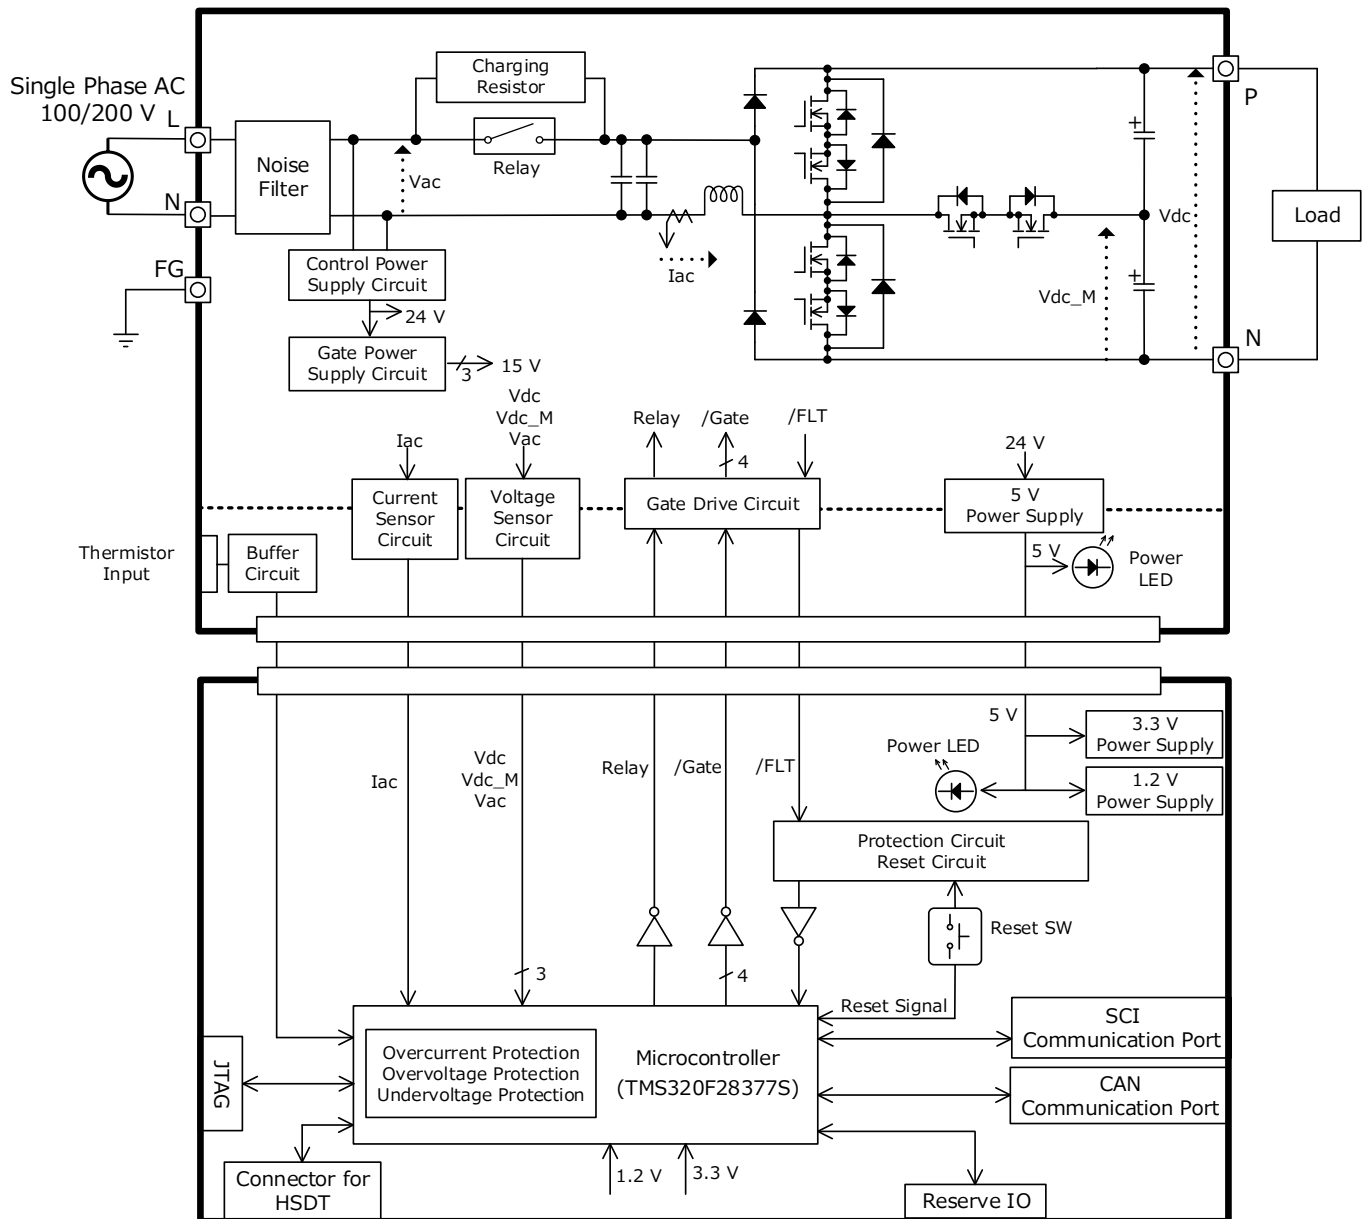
Single Phase AC
100/200 V
L
N
FG
Noise Filter
Charging Resistor
Relay
Vac
Iac
Control Power Supply Circuit
24 V
Gate Power Supply Circuit
3
15 V
P
N
Vdc
Vdc_M
Load
Iac
Vdc
Vdc_M
Vac
Relay
/Gate
4
/FLT
24 V
Thermistor Input
Buffer Circuit
Current Sensor Circuit
Voltage Sensor Circuit
Gate Drive Circuit
5 V
Power Supply
5 V
Power LED
5 V
3.3 V
Power Supply
Power LED
1.2 V
Power Supply
Iac
Vdc
Vdc_M
Vac
Relay
/Gate
/FLT
Protection Circuit
Reset Circuit
Reset SW
3
4
Reset Signal
SCI
Communication Port
Overcurrent Protection
Overvoltage Protection
Undervoltage Protection
Microcontroller
(TMS320F28377S)
CAN
Communication Port
JTAG
Connector for HSDT
1.2 V
3.3 V
Reserve IO